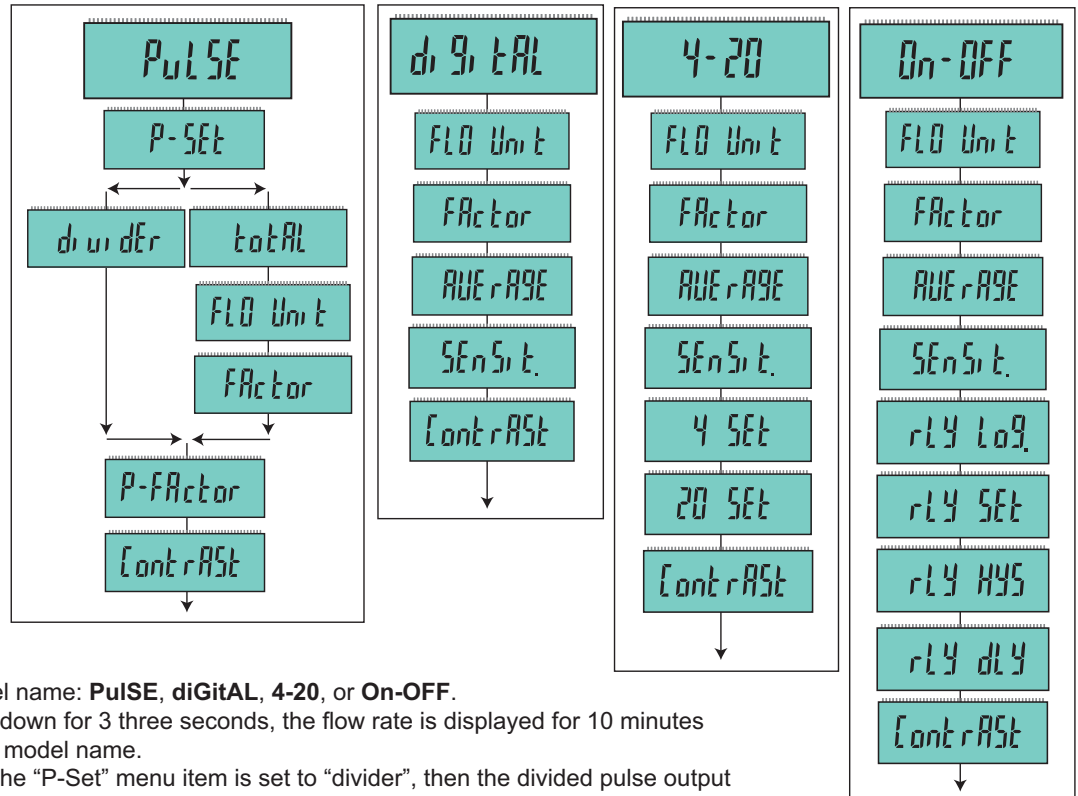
PuLSE

P-SEt

diuidEr

totAL

FLO Unit

FActor

P-FActor

ContrASt

diGitAL

FLO Unit

FActor

AUErAGE

SEnSit.

ContrASt

4-20

FLO Unit

FActor

AUErAGE

SEnSit.

4 SEt

20 SEt

ContrASt

On-OFF

FLO Unit

FActor

AUErAGE

SEnSit.

rLY LoG.

rLY SEt

rLY HYS

rLY dLY

ContrASt

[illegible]el name: **PulSE**, **diGitAL**, **4-20**, or **On-OFF**.
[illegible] down for 3 three seconds, the flow rate is displayed for 10 minutes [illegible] model name.
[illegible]he “P-Set” menu item is set to “divider”, then the divided pulse output